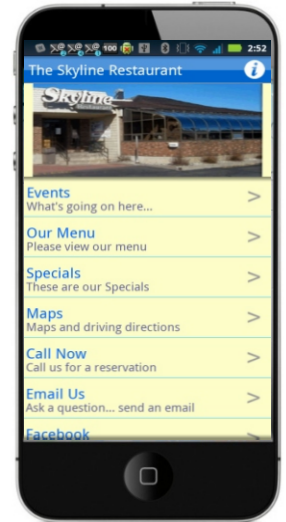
100 2:52

The Skyline Restaurant

Skyline

Events
What's going on here...

Our Menu
Please view our menu

Specials
These are our Specials

Maps
Maps and driving directions

Call Now
Call us for a reservation

Email Us
Ask a question... send an email

Facebook